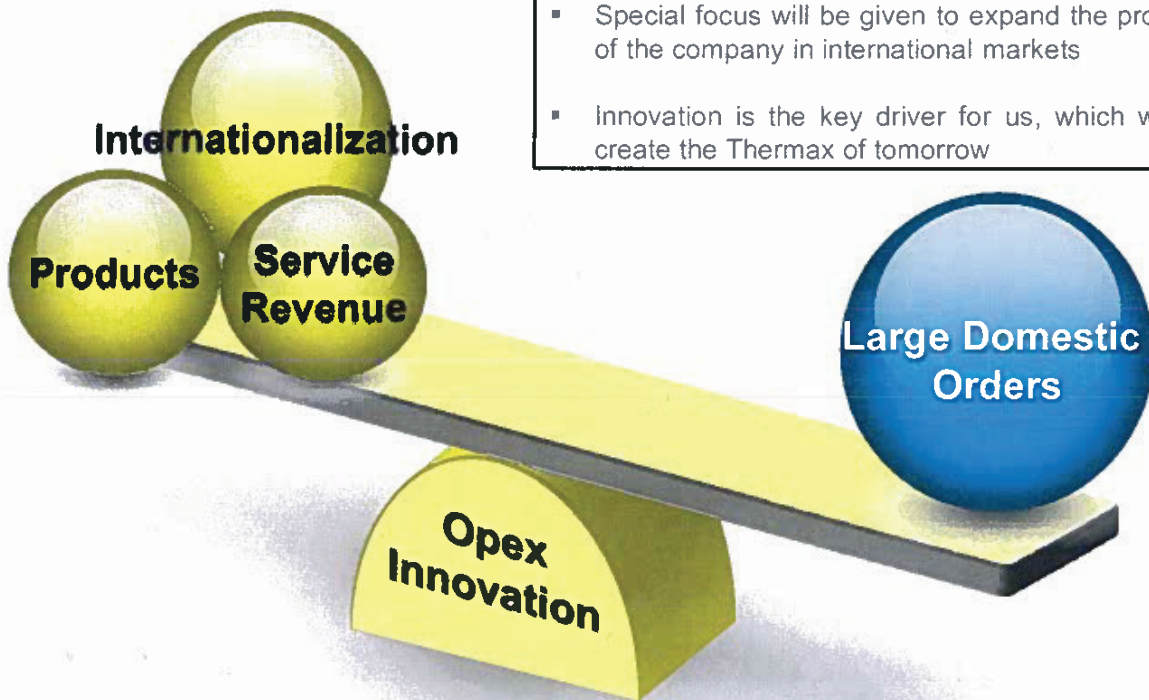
▪ Special focus will be given to expand the pro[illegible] of the company in international markets

▪ Innovation is the key driver for us, which w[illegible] create the Thermax of tomorrow

Internationalization

Products

Service Revenue

Large Domestic Orders

Opex Innovation